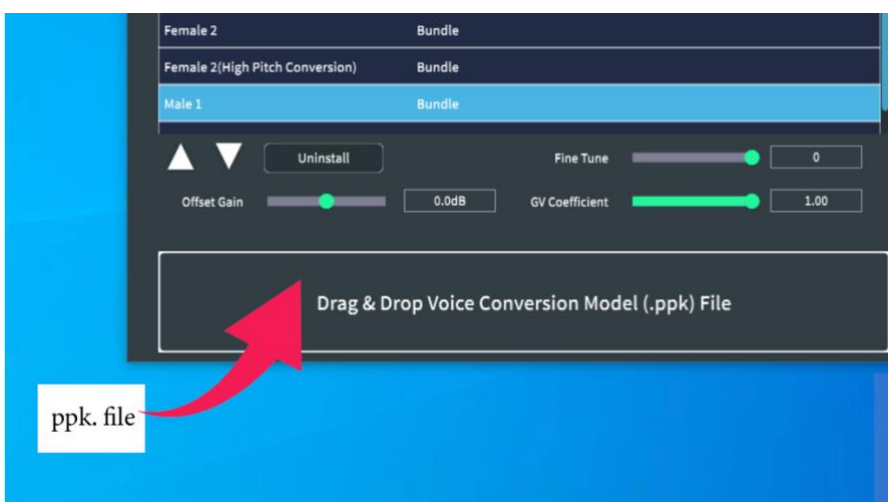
| | |
|---|---|
| Female 2 | Bundle |
| Female 2(High Pitch Conversion) | Bundle |
| Male 1 | Bundle |

Uninstall

Fine Tune 0

Offset Gain 0.0dB

GV Coefficient 1.00

Drag & Drop Voice Conversion Model (.ppk) File

ppk. file